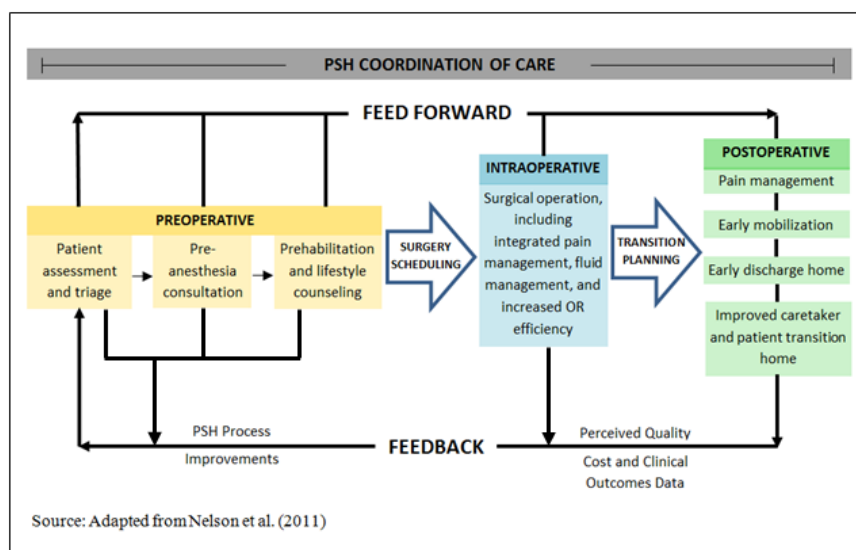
PSH COORDINATION OF CARE

FEED FORWARD

PREOPERATIVE

Patient assessment and triage

Pre-anesthesia consultation

Prehabilitation and lifestyle counseling

SURGERY SCHEDULING

INTRAOPERATIVE

Surgical operation, including integrated pain management, fluid management, and increased OR efficiency

TRANSITION PLANNING

POSTOPERATIVE

Pain management

Early mobilization

Early discharge home

Improved caretaker and patient transition home

PSH Process Improvements

FEEDBACK

Perceived Quality

Cost and Clinical Outcomes Data

Source: Adapted from Nelson et al. (2011)